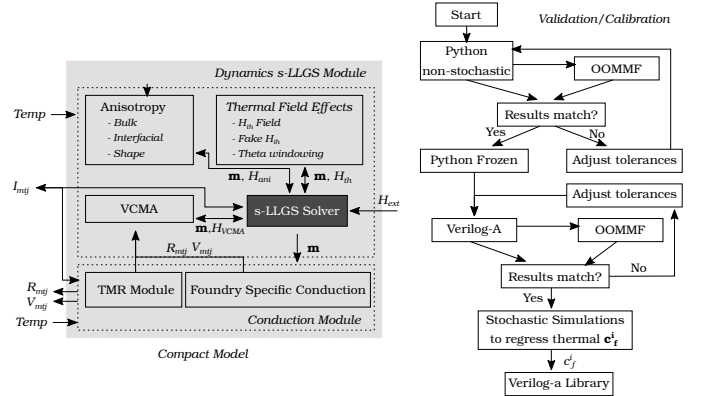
Dynamics s-LLGS Module

Temp

Anisotropy
- Bulk
- Interfacial
- Shape

Thermal Field Effects
- $H_{th}$ Field
- Fake $H_{th}$
- Theta windowing

$I_{mtj}$

$\mathbf{m}$, $H_{ani}$

$\mathbf{m}$, $H_{th}$

VCMA

s-LLGS Solver

$H_{ext}$

$\mathbf{m}$,$H_{VCMA}$

$R_{mtj}$ $V_{mtj}$

$\mathbf{m}$

$R_{mtj}$
$V_{mtj}$

TMR Module

Foundry Specific Conduction

Conduction Module

Temp

Compact Model

Start

Validation/Calibration

Python non-stochastic

OOMMF

Results match?

Yes

No

Python Frozen

Adjust tolerances

Adjust tolerances

Verilog-A

OOMMF

Results match?

No

Yes

Stochastic Simulations to regress thermal $\mathbf{c}^{\mathbf{i}}_{\mathbf{f}}$

$c^i_f$

Verilog-a Library